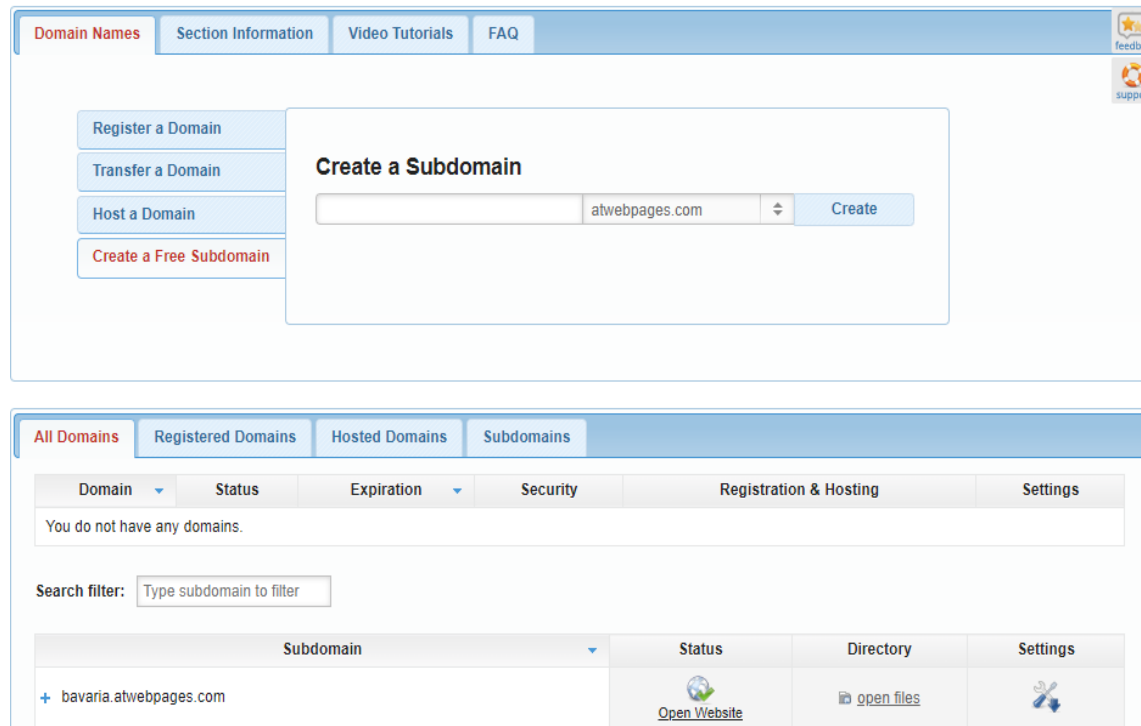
Domain Names | Section Information | Video Tutorials | FAQ

feedb
suppo

Register a Domain
Transfer a Domain
Host a Domain
Create a Free Subdomain

Create a Subdomain

atwebpages.com
Create

All Domains | Registered Domains | Hosted Domains | Subdomains

| Domain | Status | Expiration | Security | Registration & Hosting | Settings |
|---|---|---|---|---|---|
| You do not have any domains. | | | | | |

Search filter: Type subdomain to filter

| Subdomain | Status | Directory | Settings |
|---|---|---|---|
| + bavaria.atwebpages.com | Open Website | open files | |